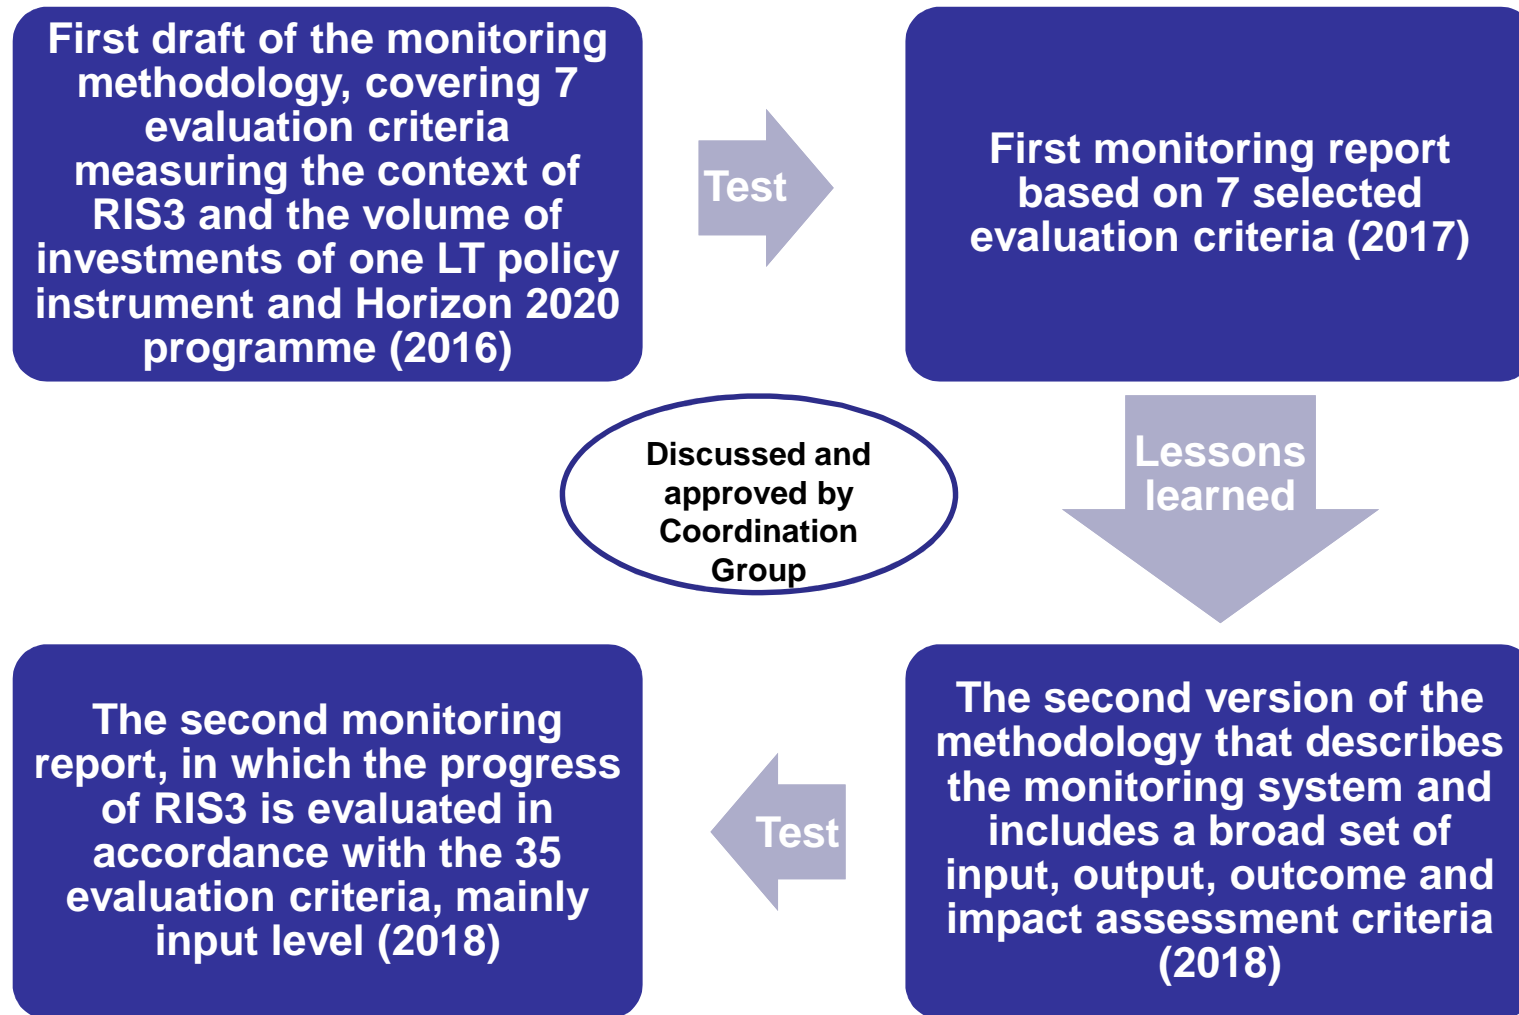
First draft of the monitoring methodology, covering 7 evaluation criteria measuring the context of RIS3 and the volume of investments of one LT policy instrument and Horizon 2020 programme (2016)

Test

First monitoring report based on 7 selected evaluation criteria (2017)

Discussed and approved by Coordination Group

Lessons learned

The second monitoring report, in which the progress of RIS3 is evaluated in accordance with the 35 evaluation criteria, mainly input level (2018)

Test

The second version of the methodology that describes the monitoring system and includes a broad set of input, output, outcome and impact assessment criteria (2018)